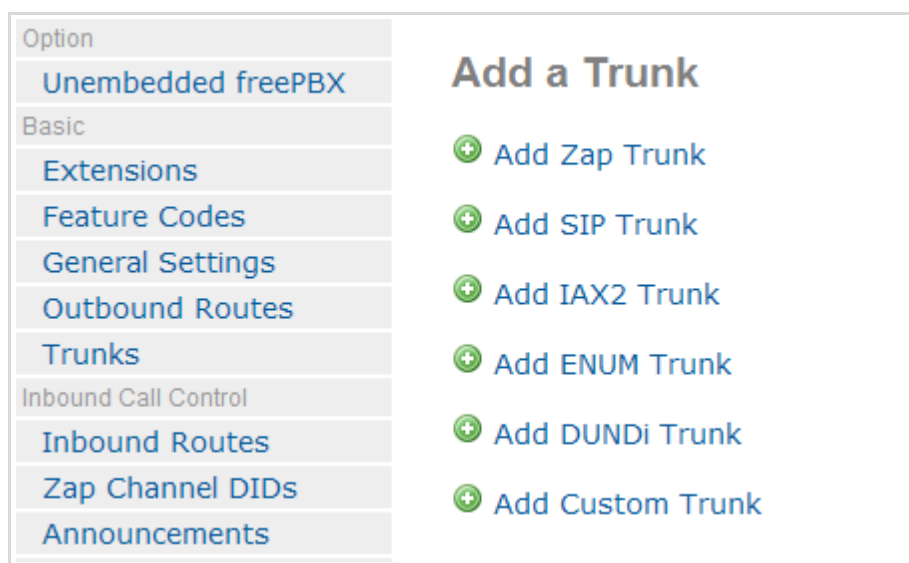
Option
Unembedded freePBX
Basic
Extensions
Feature Codes
General Settings
Outbound Routes
Trunks
Inbound Call Control
Inbound Routes
Zap Channel DIDs
Announcements

Add a Trunk

Add Zap Trunk
Add SIP Trunk
Add IAX2 Trunk
Add ENUM Trunk
Add DUNDi Trunk
Add Custom Trunk